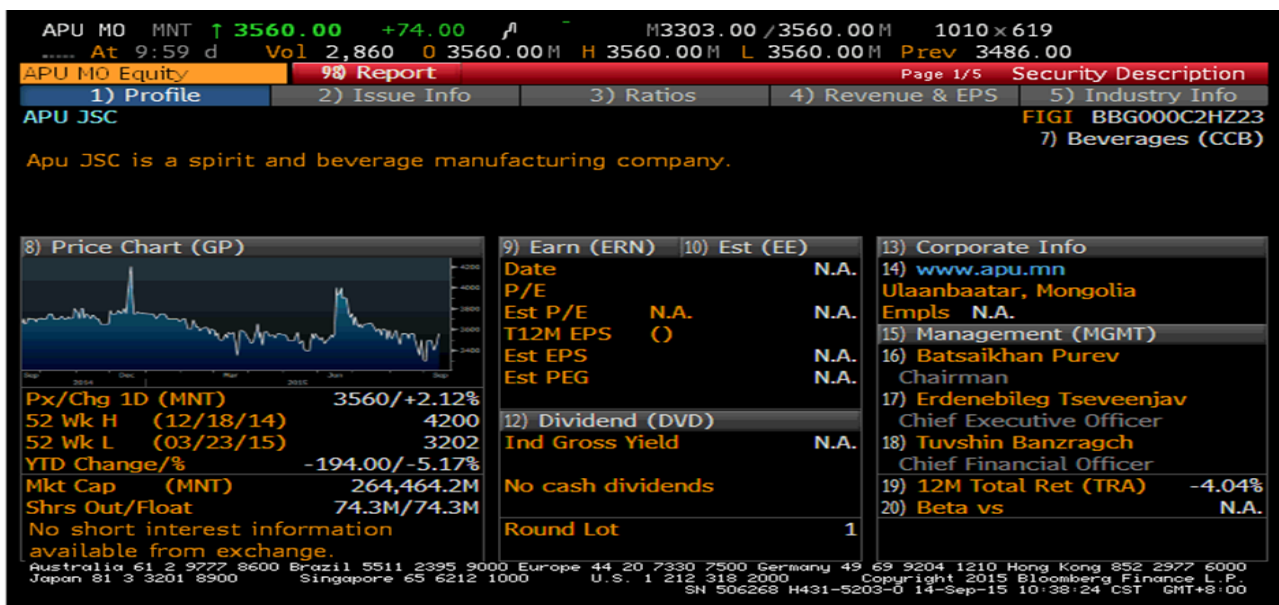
APU MO MNT ↑ 3560.00 +74.00 M3303.00 / 3560.00M 1010 × 619
At 9:59 d Vol 2,860 O 3560.00M H 3560.00M L 3560.00M Prev 3486.00
APU MO Equity 98 Report Page 1/5 Security Description
1) Profile 2) Issue Info 3) Ratios 4) Revenue & EPS 5) Industry Info
APU JSC
FIGI BBG000C2HZ23
7) Beverages (CCB)
Apu JSC is a spirit and beverage manufacturing company.

8) Price Chart (GP)
Px/Chg 1D (MNT) 3560/+2.12%
52 Wk H (12/18/14) 4200
52 Wk L (03/23/15) 3202
YTD Change/% -194.00/-5.17%
Mkt Cap (MNT) 264,464.2M
Shrs Out/Float 74.3M/74.3M
No short interest information available from exchange.

9) Earn (ERN) 10) Est (EE)
Date N.A.
P/E
Est P/E N.A. N.A.
T12M EPS ()
Est EPS N.A.
Est PEG N.A.
12) Dividend (DVD)
Ind Gross Yield N.A.
No cash dividends
Round Lot 1

13) Corporate Info
14) www.apu.mn
Ulaanbaatar, Mongolia
Empls N.A.
15) Management (MGMT)
16) Batsaikhan Purev
Chairman
17) Erdenebileg Tseveenjav
Chief Executive Officer
18) Tuvshin Banzragch
Chief Financial Officer
19) 12M Total Ret (TRA) -4.04%
20) Beta vs N.A.

Australia 61 2 9777 8600 Brazil 5511 2395 9000 Europe 44 20 7330 7500 Germany 49 69 9204 1210 Hong Kong 852 2977 6000
Japan 81 3 3201 8900 Singapore 65 6212 1000 U.S. 1 212 318 2000 Copyright 2015 Bloomberg Finance L.P.
SN 506268 H431-5203-0 14-Sep-15 10:38:24 CST GMT+8:00